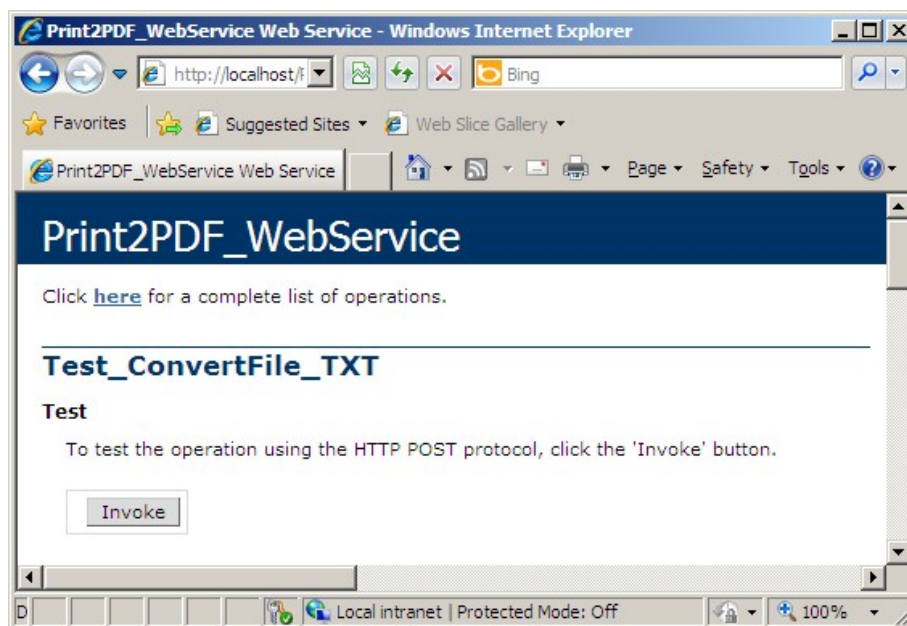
Print2PDF_WebService Web Service - Windows Internet Explorer

http://localhost/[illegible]

Bing

Favorites

Suggested Sites ▾

Web Slice Gallery ▾

Print2PDF_WebService Web Service

Page ▾ Safety ▾ Tools ▾

Print2PDF_WebService

Click **here** for a complete list of operations.

Test_ConvertFile_TXT

Test

To test the operation using the HTTP POST protocol, click the 'Invoke' button.

Invoke

D

Local intranet | Protected Mode: Off

100%